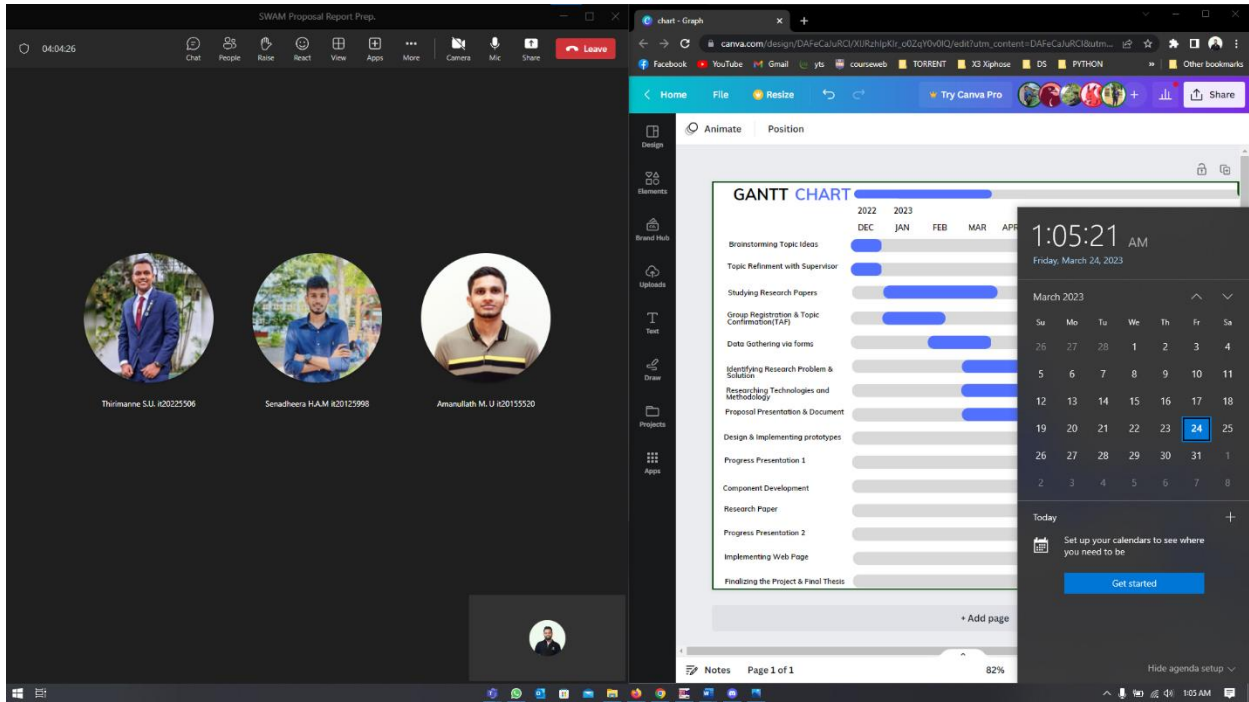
SWAM Proposal Report Prep.

04:04:26

Chat People Raise React View Apps More Camera Mic Share Leave

Thirimanne S.U. it20225506

Senadheera H.A.M it20125998

Amanullath M. U it20155520

chart - Graph

canva.com/design/DAFeCaJuRCI/XURzhlpKlr_o0ZqY0v0IQ/edit?utm_content=DAFeCaJuRCI&utm...

Facebook YouTube Gmail yts courseweb TORRENT X3 Xiphose DS PYTHON Other bookmarks

Home File Resize Try Canva Pro Share

Animate Position

Design Elements Brand Hub Uploads Text Draw Projects Apps

GANTT CHART

2022 2023
DEC JAN FEB MAR APR

Brainstorming Topic Ideas
Topic Refinment with Supervisor
Studying Research Papers
Group Registration & Topic Confirmation(TAF)
Data Gathering via forms
Identifying Research Problem & Solution
Researching Technologies and Methodology
Proposal Presentation & Document
Design & Implementing prototypes
Progress Presentation 1
Component Development
Research Paper
Progress Presentation 2
Implementing Web Page
Finalizing the Project & Final Thesis

+ Add page

Notes Page 1 of 1 82%

1:05:21 AM
Friday, March 24, 2023

March 2023

| Su | Mo | Tu | We | Th | Fr | Sa |
|---|---|---|---|---|---|---|
| 26 | 27 | 28 | 1 | 2 | 3 | 4 |
| 5 | 6 | 7 | 8 | 9 | 10 | 11 |
| 12 | 13 | 14 | 15 | 16 | 17 | 18 |
| 19 | 20 | 21 | 22 | 23 | 24 | 25 |
| 26 | 27 | 28 | 29 | 30 | 31 | 1 |
| 2 | 3 | 4 | 5 | 6 | 7 | 8 |

Today

Set up your calendars to see where you need to be

Get started

Hide agenda setup

1:05 AM